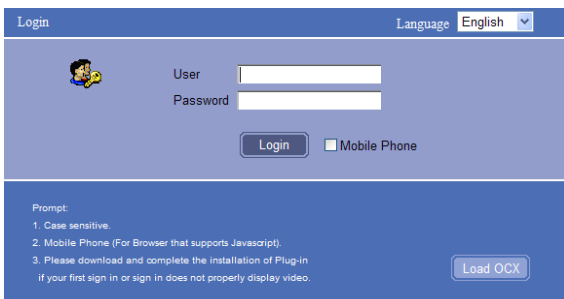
Login

Language English

User

Password

Login

Mobile Phone

Prompt:

1. Case sensitive.

2. Mobile Phone (For Browser that supports Javascript).

3. Please download and complete the installation of Plug-in if your first sign in or sign in does not properly display video.

Load OCX